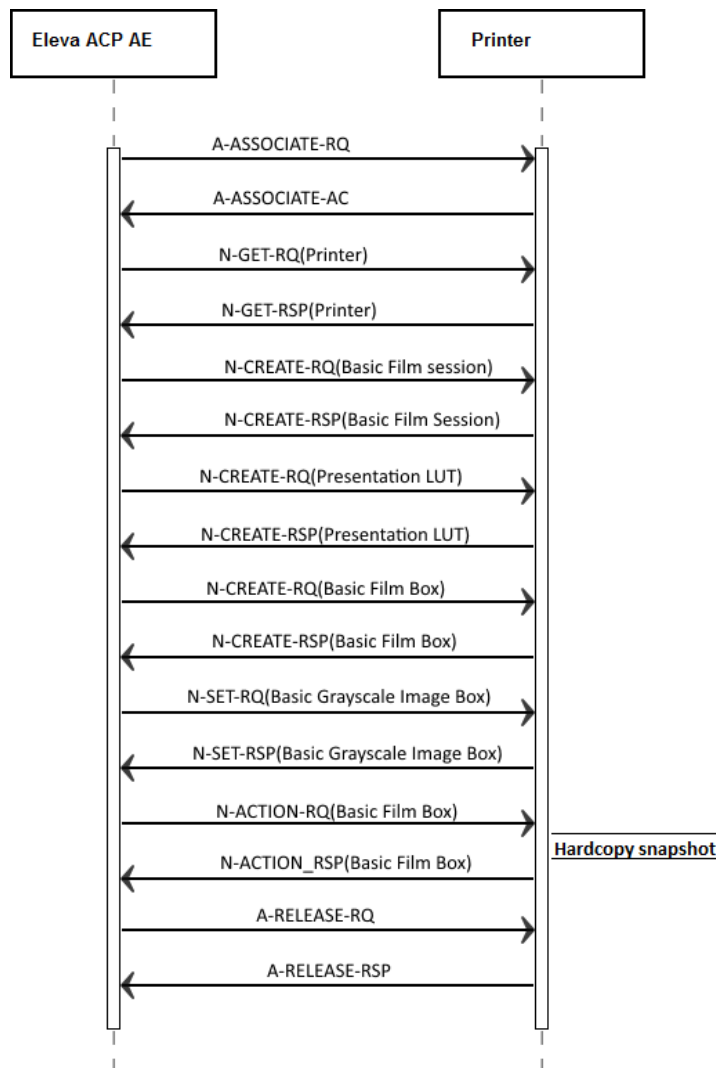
Eleva ACP AE

Printer

A-ASSOCIATE-RQ

A-ASSOCIATE-AC

N-GET-RQ(Printer)

N-GET-RSP(Printer)

N-CREATE-RQ(Basic Film session)

N-CREATE-RSP(Basic Film Session)

N-CREATE-RQ(Presentation LUT)

N-CREATE-RSP(Presentation LUT)

N-CREATE-RQ(Basic Film Box)

N-CREATE-RSP(Basic Film Box)

N-SET-RQ(Basic Grayscale Image Box)

N-SET-RSP(Basic Grayscale Image Box)

N-ACTION-RQ(Basic Film Box)

Hardcopy snapshot

N-ACTION_RSP(Basic Film Box)

A-RELEASE-RQ

A-RELEASE-RSP